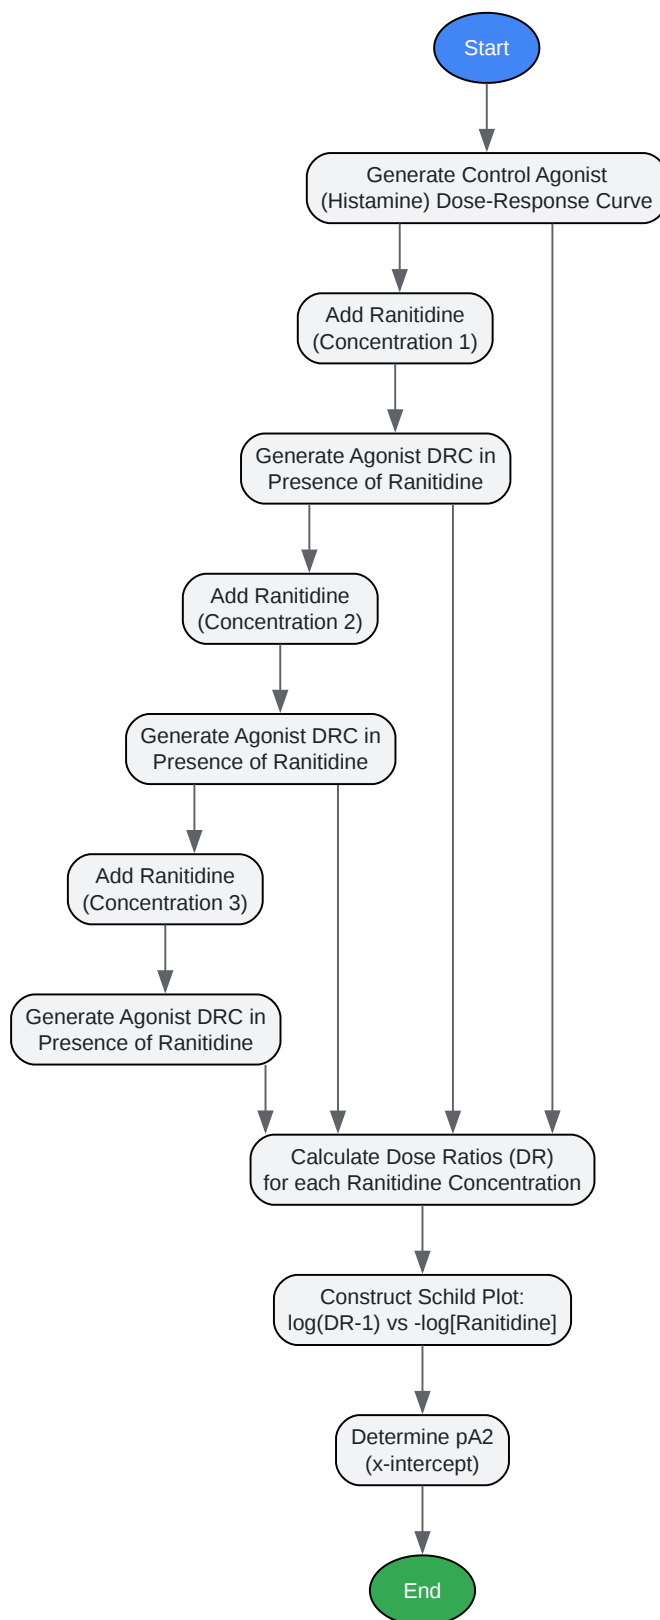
Start

Generate Control Agonist (Histamine) Dose-Response Curve

Add Ranitidine (Concentration 1)

Generate Agonist DRC in Presence of Ranitidine

Add Ranitidine (Concentration 2)

Generate Agonist DRC in Presence of Ranitidine

Add Ranitidine (Concentration 3)

Generate Agonist DRC in Presence of Ranitidine

Calculate Dose Ratios (DR) for each Ranitidine Concentration

Construct Schild Plot: log(DR-1) vs -log[Ranitidine]

Determine pA2 (x-intercept)

End